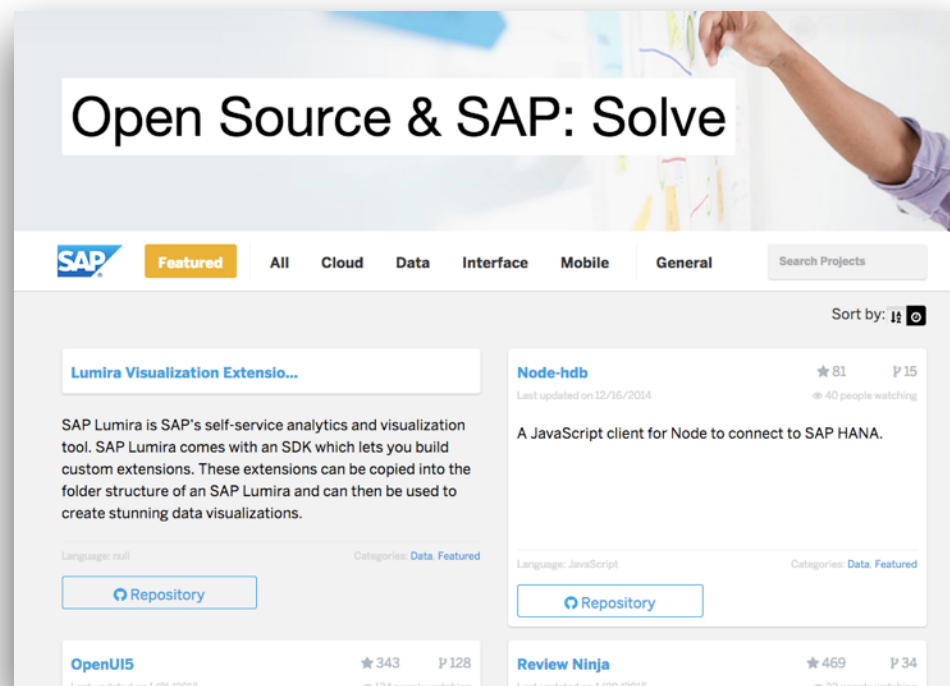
Open Source & SAP: Solve

SAP

Featured All Cloud Data Interface Mobile General

Search Projects

Sort by:

Lumira Visualization Extensio...

SAP Lumira is SAP's self-service analytics and visualization tool. SAP Lumira comes with an SDK which lets you build custom extensions. These extensions can be copied into the folder structure of an SAP Lumira and can then be used to create stunning data visualizations.

Language: null

Categories: Data, Featured

Repository

Node-hdb

81 15

Last updated on 12/16/2014

40 people watching

A JavaScript client for Node to connect to SAP HANA.

Language: JavaScript

Categories: Data, Featured

Repository

OpenUI5

343 128

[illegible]

Review Ninja

469 34

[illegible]